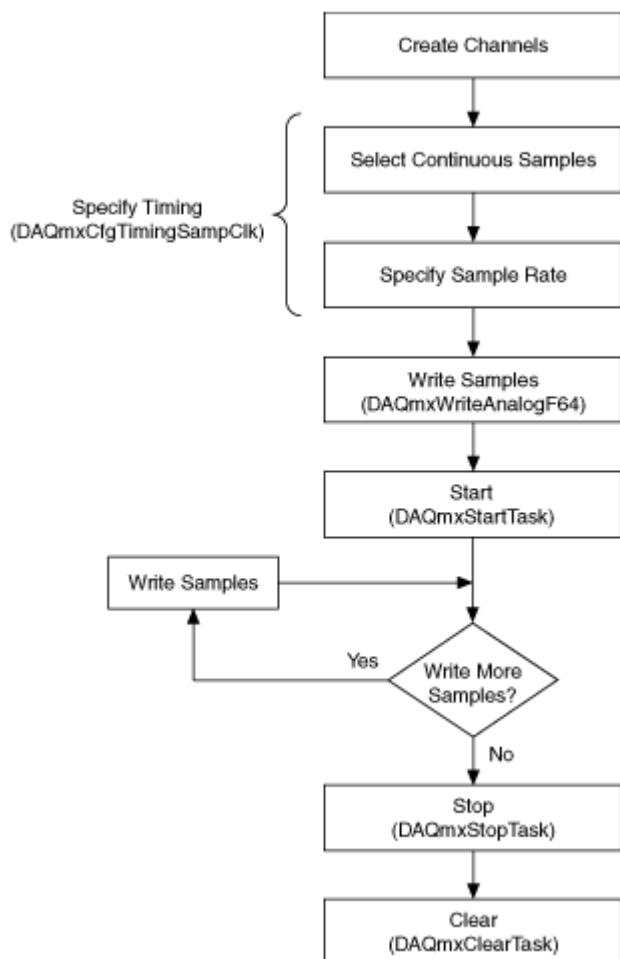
Create Channels

Specify Timing
(DAQmxCfgTimingSampClk)

Select Continuous Samples

Specify Sample Rate

Write Samples
(DAQmxWriteAnalogF64)

Start
(DAQmxStartTask)

Write Samples

Yes

Write More Samples?

No

Stop
(DAQmxStopTask)

Clear
(DAQmxClearTask)